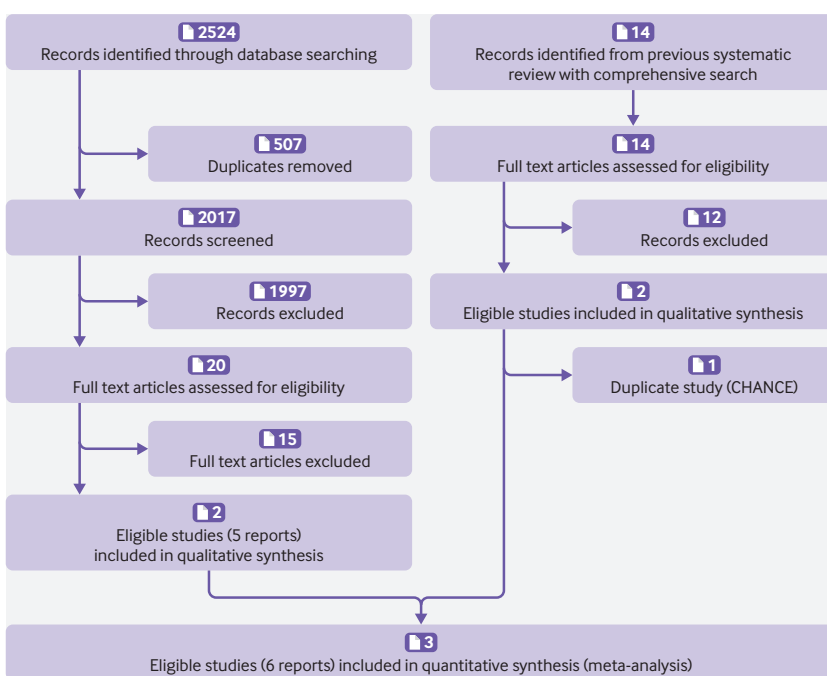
2524
Records identified through database searching

507
Duplicates removed

2017
Records screened

1997
Records excluded

20
Full text articles assessed for eligibility

15
Full text articles excluded

2
Eligible studies (5 reports) included in qualitative synthesis

14
Records identified from previous systematic review with comprehensive search

14
Full text articles assessed for eligibility

12
Records excluded

2
Eligible studies included in qualitative synthesis

1
Duplicate study (CHANCE)

3
Eligible studies (6 reports) included in quantitative synthesis (meta-analysis)